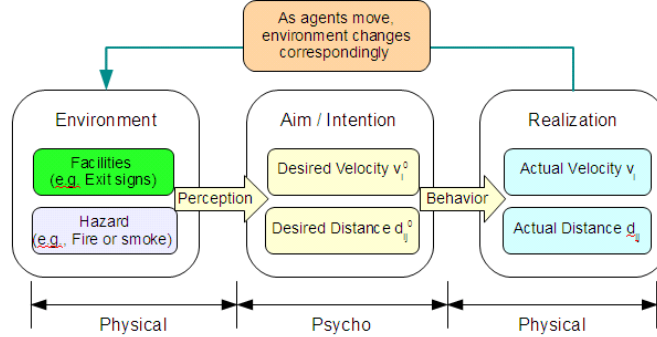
As agents move, environment changes correspondingly

Environment

Facilities (e.g. Exit signs)

Hazard (e.g. Fire or smoke)

Perception

Aim / Intention

Desired Velocity $v_i^0$

Desired Distance $d_{ij}^0$

Behavior

Realization

Actual Velocity $v_i$

Actual Distance $d_{ij}$

Physical

Psycho

Physical